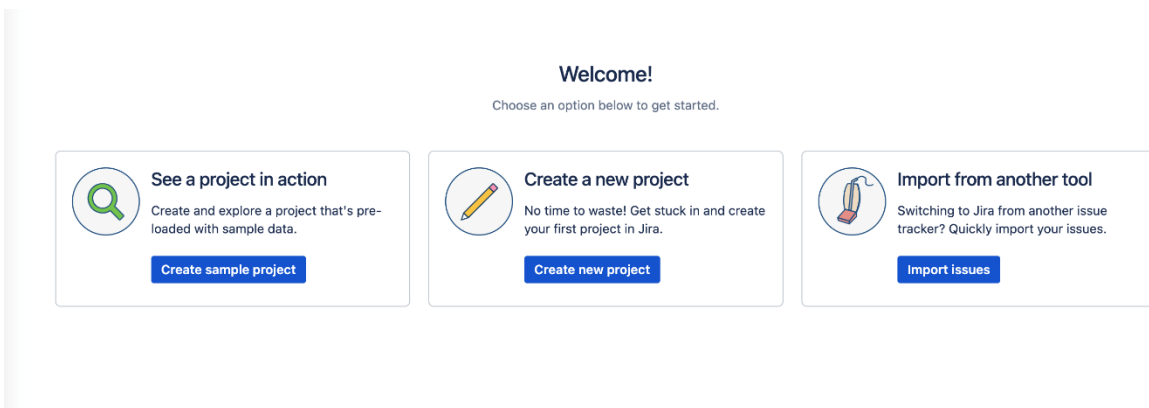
Welcome!

Choose an option below to get started.

See a project in action

Create and explore a project that's pre-loaded with sample data.

Create sample project

Create a new project

No time to waste! Get stuck in and create your first project in Jira.

Create new project

Import from another tool

Switching to Jira from another issue tracker? Quickly import your issues.

Import issues